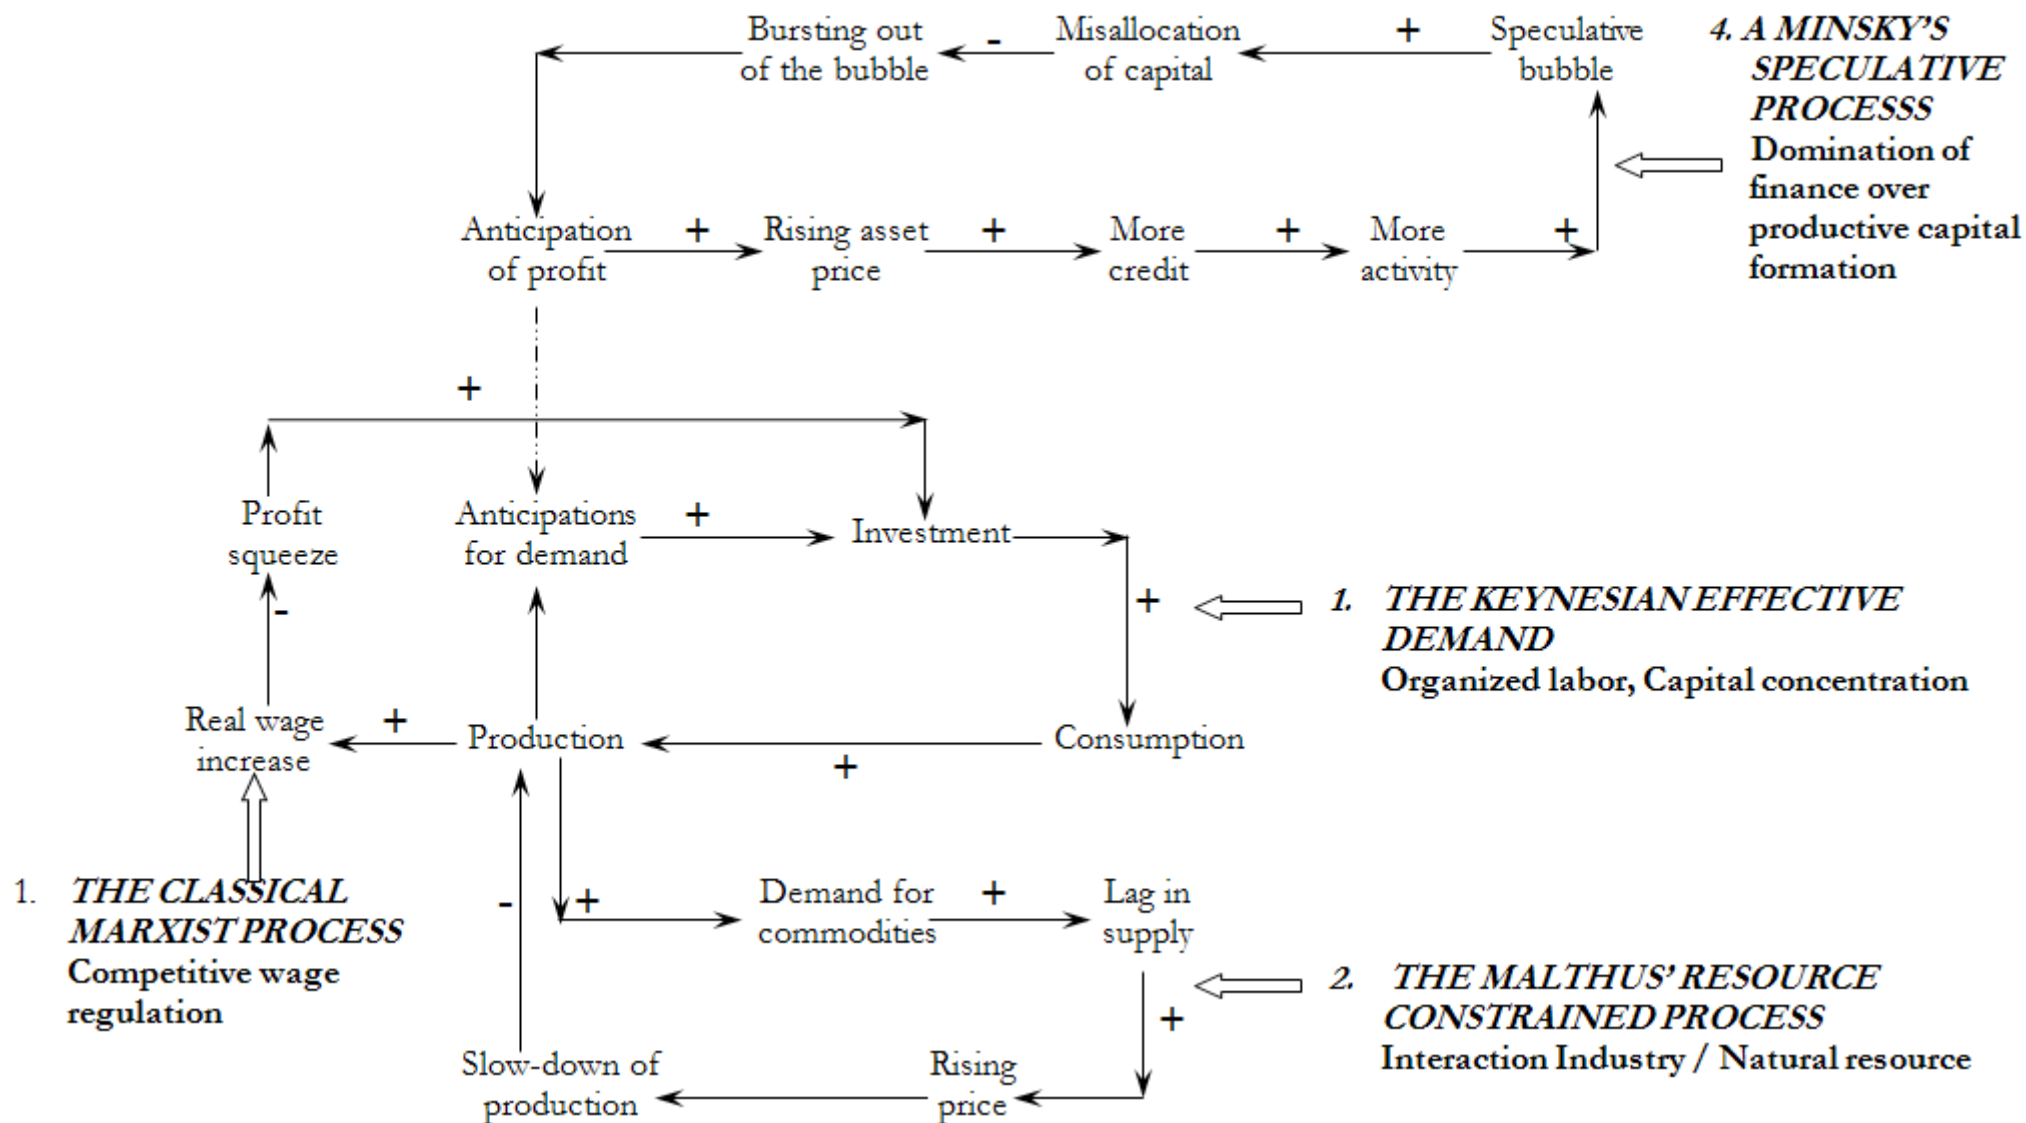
Bursting out of the bubble - Misallocation of capital + Speculative bubble

4. A MINSKY'S SPECULATIVE PROCESSS
Domination of finance over productive capital formation

Anticipation of profit + Rising asset price + More credit + More activity +

+

Profit squeeze

Anticipations for demand + Investment

+

1. THE KEYNESIAN EFFECTIVE DEMAND
Organized labor, Capital concentration

-

Real wage increase + Production

Consumption

+

1. THE CLASSICAL MARXIST PROCESS
Competitive wage regulation

-

+ Demand for commodities + Lag in supply

2. THE MALTHUS' RESOURCE CONSTRAINED PROCESS
Interaction Industry / Natural resource

+

Slow-down of production

Rising price